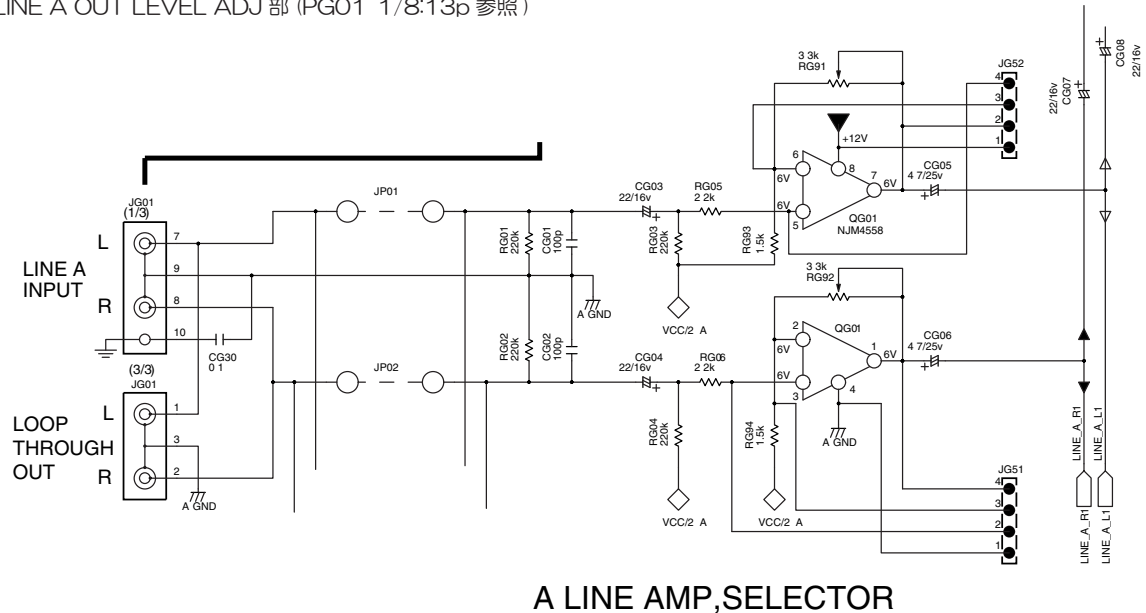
LINE A OUT LEVEL ADJ 部 (PG01 1/8:13p 参照)

3 3k
RG91

JG52
4
3
2
1

22/16v
CG07

CG08
22/16v

+12V

6
8
7
6V
6V
CG05
4 7/25v

6V
5
QG01
NJM4558

JG01
(1/3)

L
7

LINE A
INPUT
9

R
8

10

JP01

CG03
22/16v

RG05
2 2k

RG03
220k

RG93
1.5k

RG01
220k

CG01
100p

A GND

VCC/2 A

3 3k
RG92

RG02
220k

CG02
100p

CG30
0 1

2
QG01
6V
1
6V
CG06
4 7/25v

(3/3)
JG01

JP02

CG04
22/16v

RG06
2 2k

6V
3
4

L
1

LOOP
THROUGH
OUT
3

R
2

A GND

RG04
220k

RG94
1.5k

A GND

LINE_A_R1
LINE_A_L1

JG51
4
3
2
1

VCC/2 A

VCC/2 A

LINE_A_R1
LINE_A_L1

A LINE AMP,SELECTOR